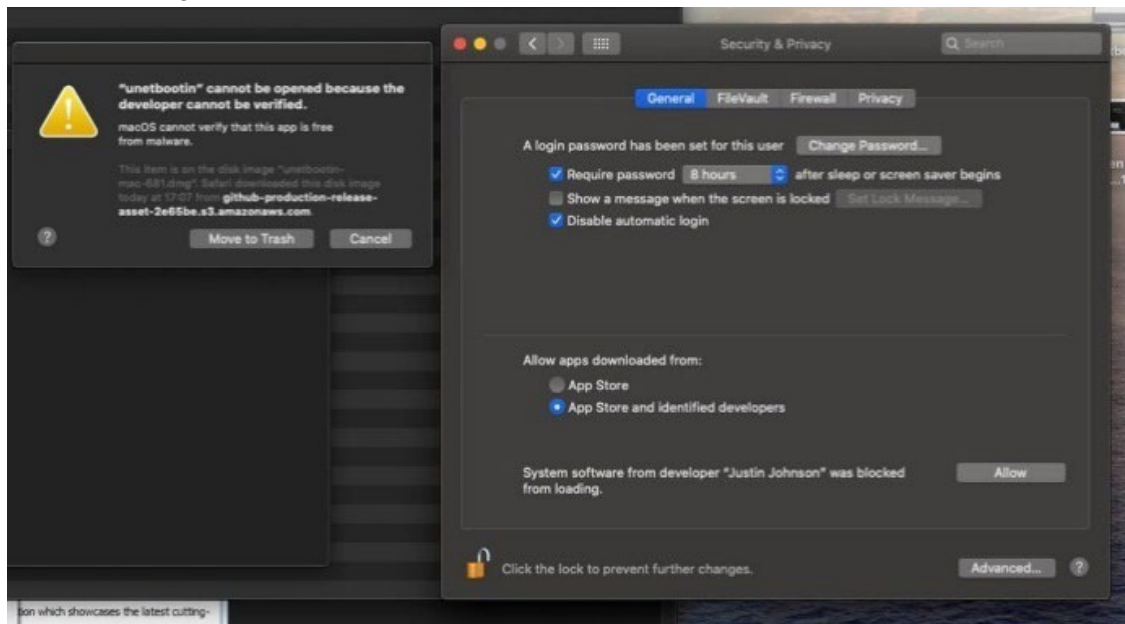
"unetbootin" cannot be opened because the developer cannot be verified.

macOS cannot verify that this app is free from malware.

This item is on the disk image "unetbootin-mac-681.dmg". Safari downloaded this disk image today at 17:07 from github-production-release-asset-2e65be.s3.amazonaws.com.

?

Move to Trash

Cancel

Security & Privacy

Q Search

General FileVault Firewall Privacy

A login password has been set for this user

Change Password...

Require password 8 hours after sleep or screen saver begins

Show a message when the screen is locked

Set Lock Message...

Disable automatic login

Allow apps downloaded from:

App Store

App Store and identified developers

System software from developer "Justin Johnson" was blocked from loading.

Allow

Click the lock to prevent further changes.

Advanced...

?

tion which showcases the latest cutting-